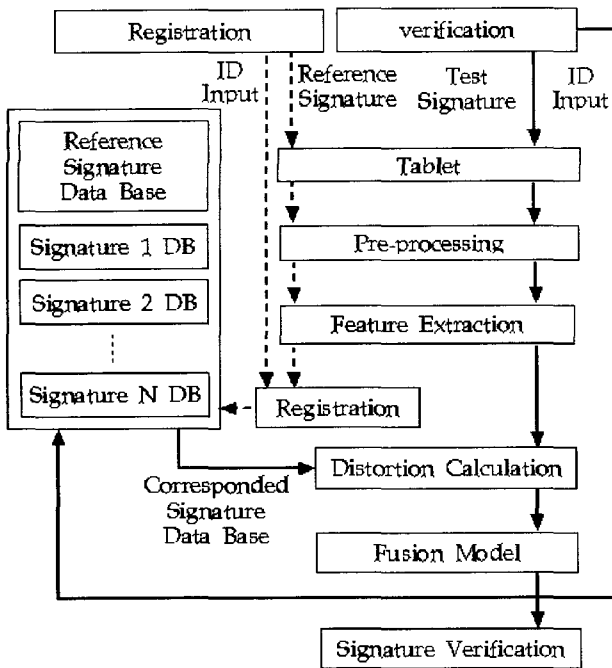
Registration

verification

ID Input

Reference Signature

Test Signature

ID Input

Reference Signature Data Base

Signature 1 DB

Signature 2 DB

Signature N DB

Tablet

Pre-processing

Feature Extraction

Registration

Distortion Calculation

Corresponded Signature Data Base

Fusion Model

Signature Verification